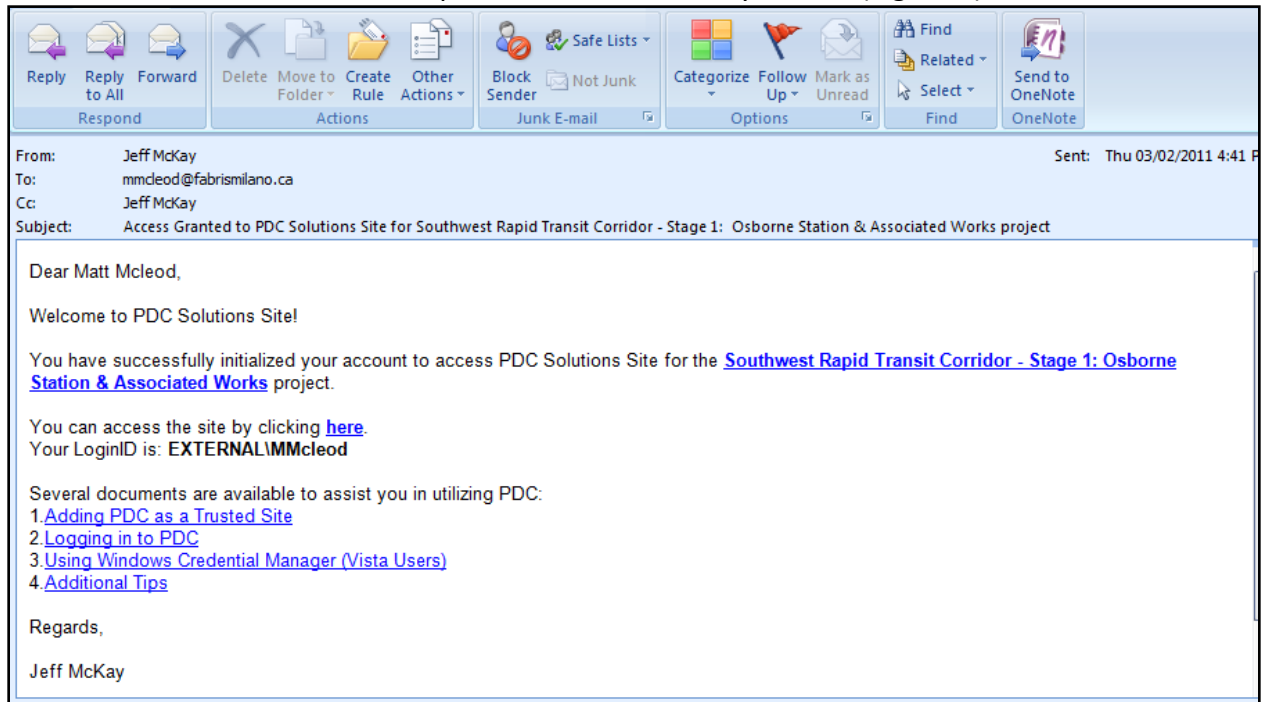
Reply Reply to All Forward
Respond

Delete Move to Folder Create Rule Other Actions
Actions

Block Sender Safe Lists Not Junk
Junk E-mail

Categorize Follow Up Mark as Unread
Options

Find Related Select
Find

Send to OneNote
OneNote

From: Jeff McKay
To: mmcleod@fabrismilano.ca
Cc: Jeff McKay
Subject: Access Granted to PDC Solutions Site for Southwest Rapid Transit Corridor - Stage 1: Osborne Station & Associated Works project

Sent: Thu 03/02/2011 4:41 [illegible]

Dear Matt Mcleod,

Welcome to PDC Solutions Site!

You have successfully initialized your account to access PDC Solutions Site for the Southwest Rapid Transit Corridor - Stage 1: Osborne Station & Associated Works project.

You can access the site by clicking here.
Your LoginID is: EXTERNAL\MMcleod

Several documents are available to assist you in utilizing PDC:
1.Adding PDC as a Trusted Site
2.Logging in to PDC
3.Using Windows Credential Manager (Vista Users)
4.Additional Tips

Regards,

Jeff McKay